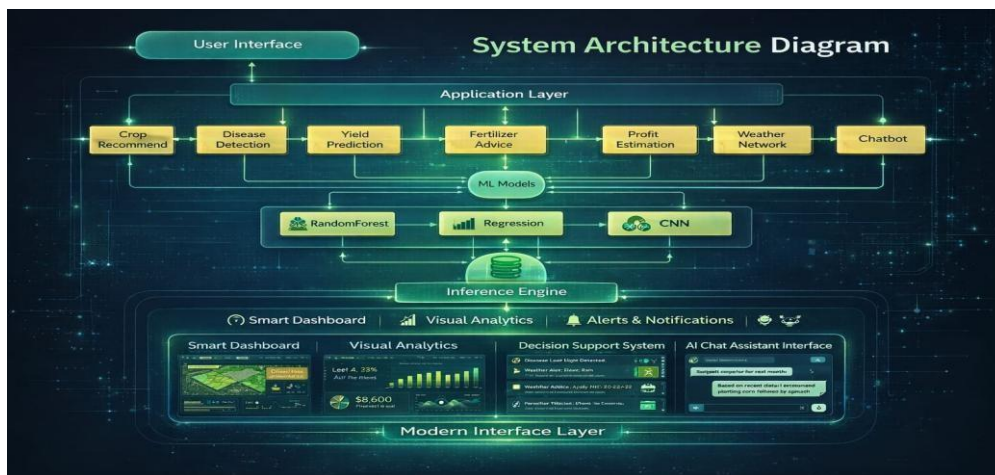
User Interface

System Architecture Diagram

Application Layer

Crop Recommend

Disease Detection

Yield Prediction

Fertilizer Advice

Profit Estimation

Weather Network

Chatbot

ML Models

RandomForest

Regression

CNN

Inference Engine

Smart Dashboard | Visual Analytics | Alerts & Notifications |

Smart Dashboard

Visual Analytics

Decision Support System

AI Chat Assistant Interface

Leaf 4, 33%

$8,600

Disease Leaf Blight Detected

Weather Alert: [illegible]

Weather Advice: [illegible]

Fertilizer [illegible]

Suggest crops for next month

Based on recent data, I recommend planting corn followed by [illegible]

Modern Interface Layer